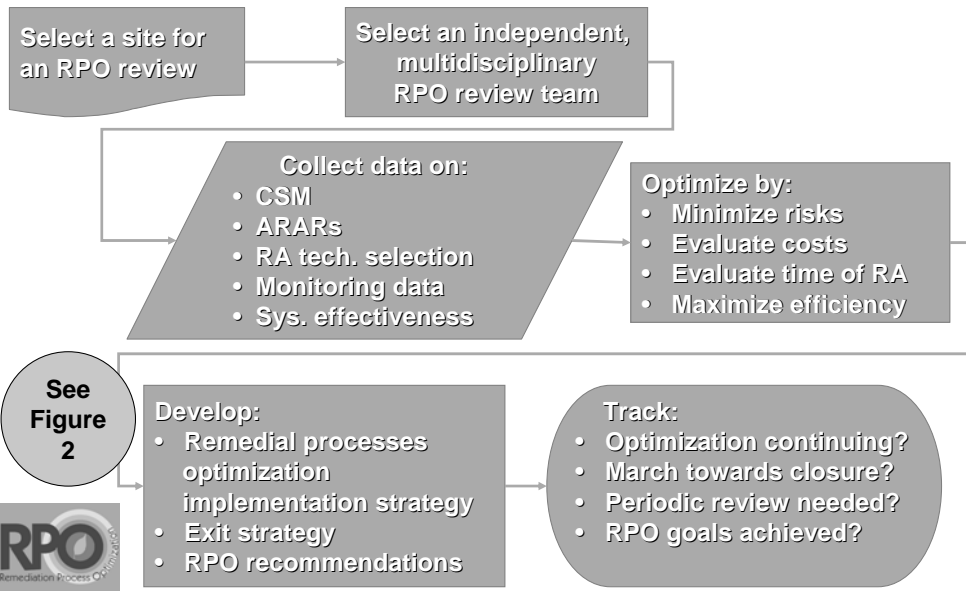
Select a site for an RPO review

Select an independent, multidisciplinary RPO review team

Collect data on:
• CSM
• ARARs
• RA tech. selection
• Monitoring data
• Sys. effectiveness

Optimize by:
• Minimize risks
• Evaluate costs
• Evaluate time of RA
• Maximize efficiency

See Figure 2

Develop:
• Remedial processes optimization implementation strategy
• Exit strategy
• RPO recommendations

Track:
• Optimization continuing?
• March towards closure?
• Periodic review needed?
• RPO goals achieved?

RPO
Remediation Process Optimization